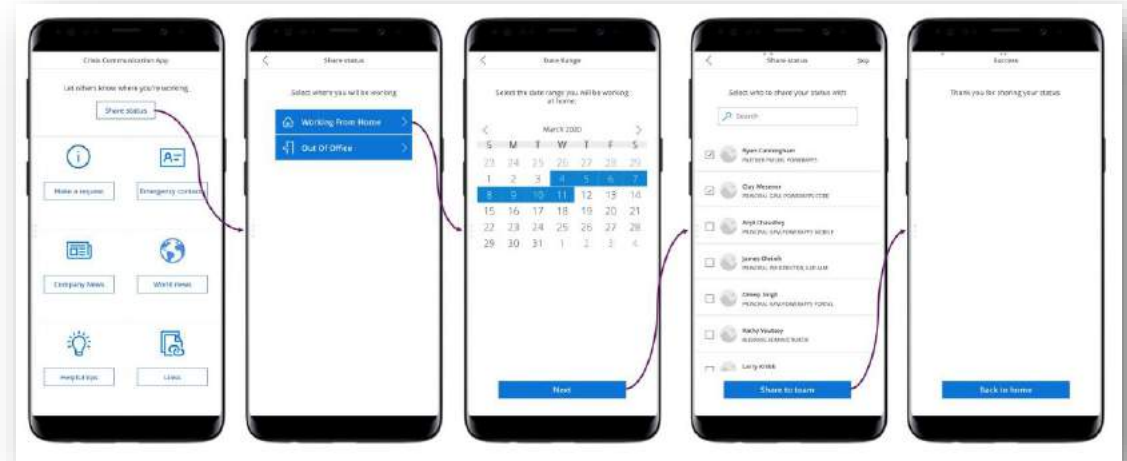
Crisis Communication App

Let others know where you're working

Share status

Make a request

Emergency contacts

Company News

World news

Helpful tips

Links

Share status

Select where you will be working

Working From Home

Out Of Office

Date Range

Select the date range you will be working at home:

March 2020

| S | M | T | W | T | F | S |
|---|---|---|---|---|---|---|
| 23 | 24 | 25 | 26 | 27 | 28 | 29 |
| 1 | 2 | 3 | 4 | 5 | 6 | 7 |
| 8 | 9 | 10 | 11 | 12 | 13 | 14 |
| 15 | 16 | 17 | 18 | 19 | 20 | 21 |
| 22 | 23 | 24 | 25 | 26 | 27 | 28 |
| 29 | 30 | 31 | 1 | 2 | 3 | 4 |

Next

Share status

Skip

Select who to share your status with

Search

Ryan Cunningham
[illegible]

Clay Messner
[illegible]

Anjli Chaudhry
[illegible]

James Walsh
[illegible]

Dileep Singh
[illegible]

Kathy Voudsey
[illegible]

Larry Kriek

Share to team

Success

Thank you for sharing your status

Back to home